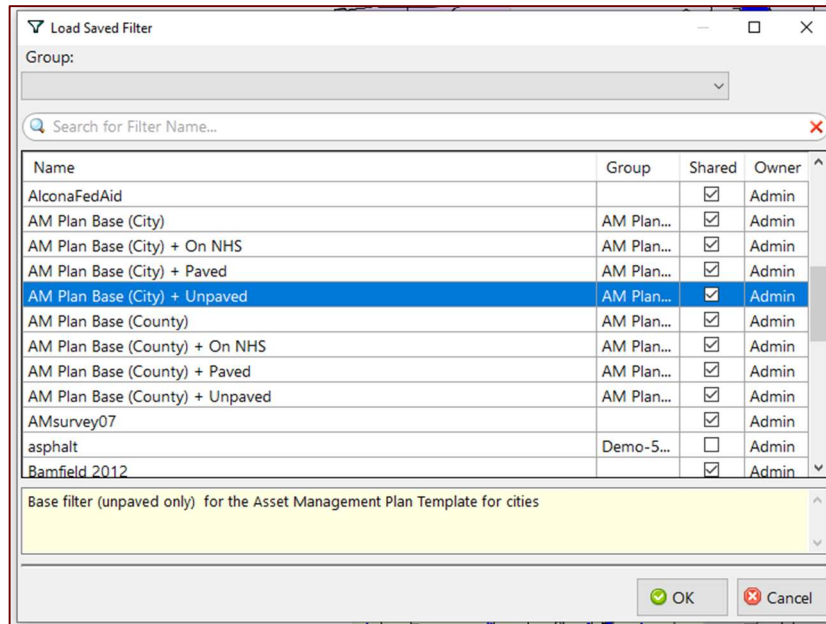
Load Saved Filter

Group:

Search for Filter Name...

| Name | Group | Shared | Owner |
|---|---|---|---|
| AlconaFedAid | | ☑ | Admin |
| AM Plan Base (City) | AM Plan... | ☑ | Admin |
| AM Plan Base (City) + On NHS | AM Plan... | ☑ | Admin |
| AM Plan Base (City) + Paved | AM Plan... | ☑ | Admin |
| AM Plan Base (City) + Unpaved | AM Plan... | ☑ | Admin |
| AM Plan Base (County) | AM Plan... | ☑ | Admin |
| AM Plan Base (County) + On NHS | AM Plan... | ☑ | Admin |
| AM Plan Base (County) + Paved | AM Plan... | ☑ | Admin |
| AM Plan Base (County) + Unpaved | AM Plan... | ☑ | Admin |
| AMsurvey07 | | ☑ | Admin |
| asphalt | Demo-5... | ☐ | Admin |
| Bamfield 2012 | | ☑ | Admin |

Base filter (unpaved only) for the Asset Management Plan Template for cities

OK Cancel